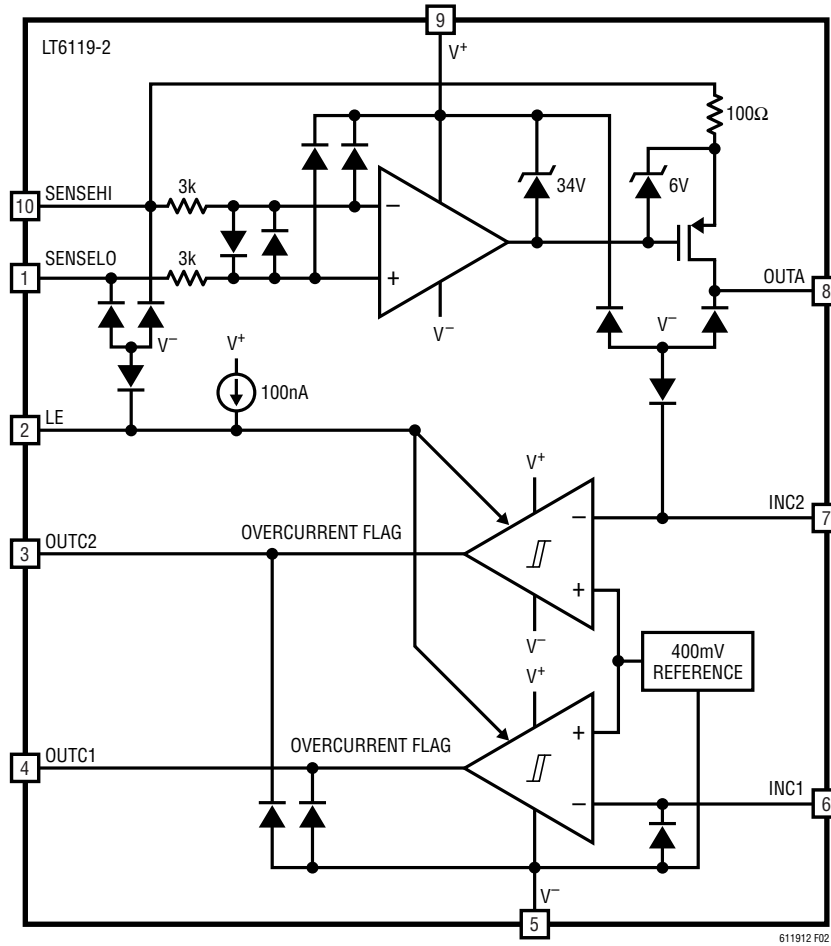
LT6119-2

9
$V^+$

100Ω

10 SENSEHI
3k
34V
6V
−

1 SENSELO
3k
+
OUTA 8

$V^-$
$V^-$
$V^-$

$V^+$
100nA

2 LE

$V^+$
− INC2 7

3 OUTC2 OVERCURRENT FLAG

+

$V^-$
400mV REFERENCE
$V^+$

4 OUTC1 OVERCURRENT FLAG
+

− INC1 6

$V^-$
5

611912 F02